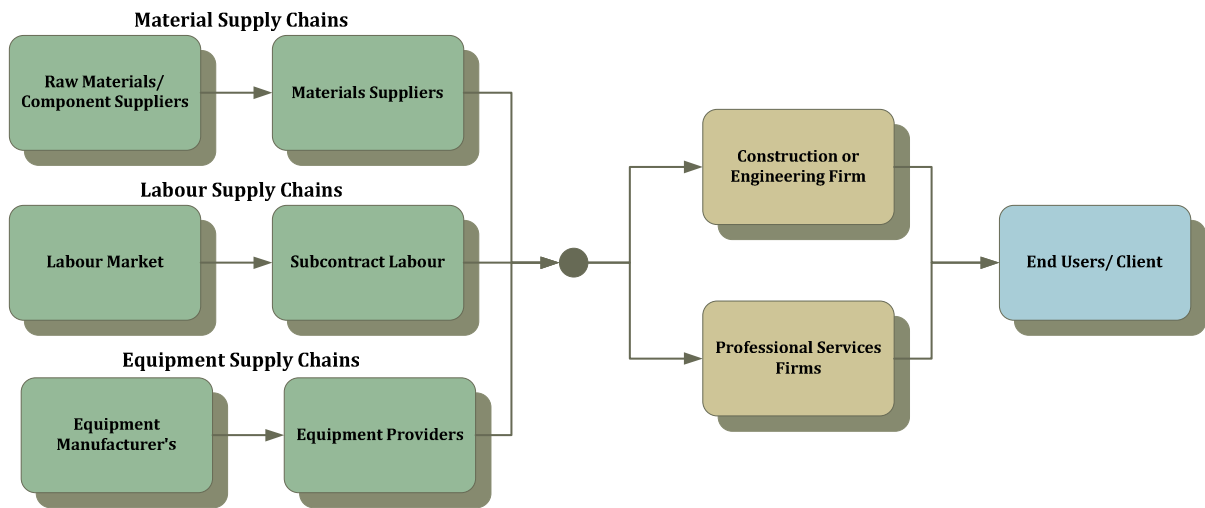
Material Supply Chains

Raw Materials/ Component Suppliers

Materials Suppliers

Labour Supply Chains

Labour Market

Subcontract Labour

Equipment Supply Chains

Equipment Manufacturer's

Equipment Providers

Construction or Engineering Firm

Professional Services Firms

End Users/ Client